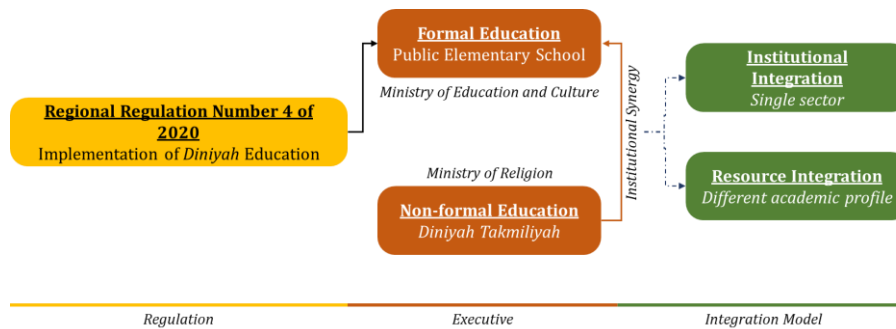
Regional Regulation Number 4 of 2020
Implementation of Diniyah Education

Formal Education
Public Elementary School

Ministry of Education and Culture

Ministry of Religion

Non-formal Education
Diniyah Takmiliyah

Institutional Synergy

Institutional Integration
Single sector

Resource Integration
Different academic profile

Regulation

Executive

Integration Model